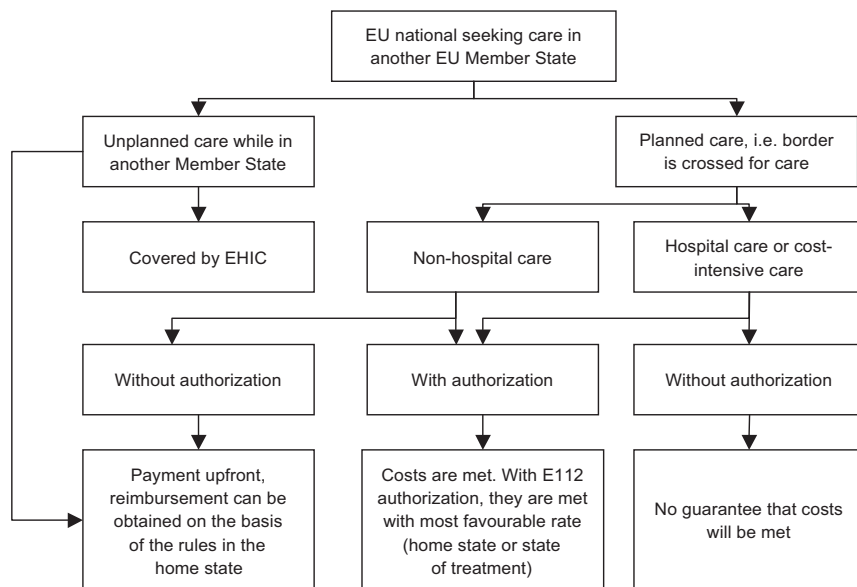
EU national seeking care in another EU Member State

Unplanned care while in another Member State

Planned care, i.e. border is crossed for care

Covered by EHIC

Non-hospital care

Hospital care or cost-intensive care

Without authorization

With authorization

Without authorization

Payment upfront, reimbursement can be obtained on the basis of the rules in the home state

Costs are met. With E112 authorization, they are met with most favourable rate (home state or state of treatment)

No guarantee that costs will be met